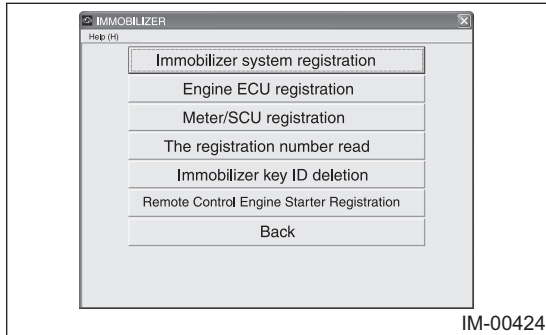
IMMOBILIZER

Help (H)

Immobilizer system registration

Engine ECU registration

Meter/SCU registration

The registration number read

Immobilizer key ID deletion

Remote Control Engine Starter Registration

Back

IM-00424